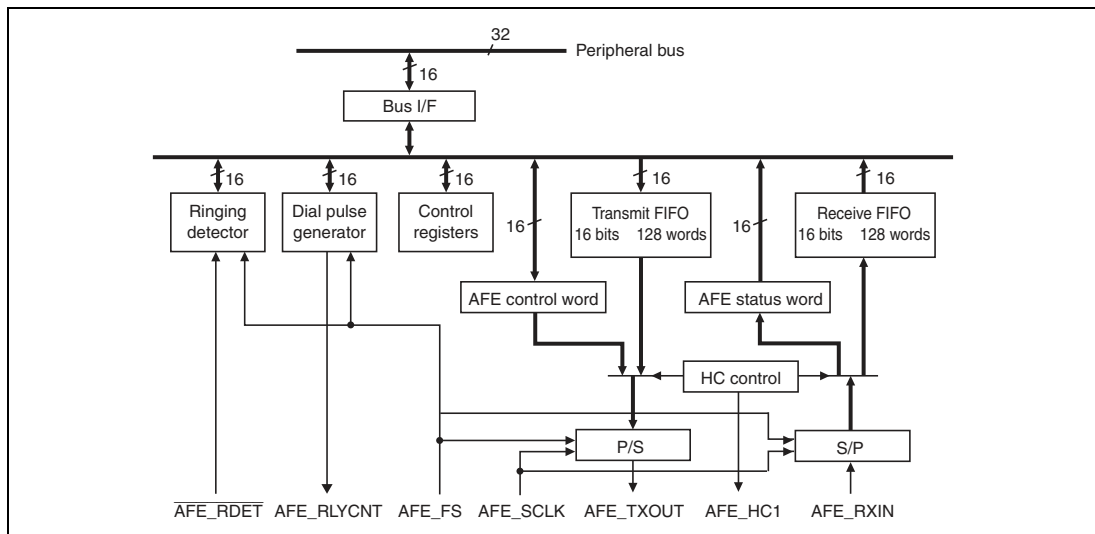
32
Peripheral bus
16
Bus I/F
16
16
16
16
16
Ringing detector
Dial pulse generator
Control registers
16
Transmit FIFO
16 bits 128 words
16
Receive FIFO
16 bits 128 words
AFE control word
AFE status word
HC control
P/S
S/P
$\overline{\text{AFE\_RDET}}$ AFE_RLYCNT AFE_FS AFE_SCLK AFE_TXOUT AFE_HC1 AFE_RXIN